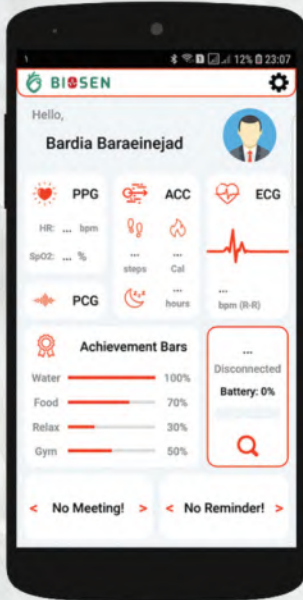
12% 23:07

BIOSEN

Hello,

Bardia Baraeinejad

PPG

HR: ... bpm

SpO2: ... %

ACC

...
steps

...
Cal

...
hours

ECG

...
bpm (R-R)

PCG

Achievement Bars

Water 100%

Food 70%

Relax 30%

Gym 50%

...

Disconnected

Battery: 0%

< No Meeting! >

< No Reminder! >